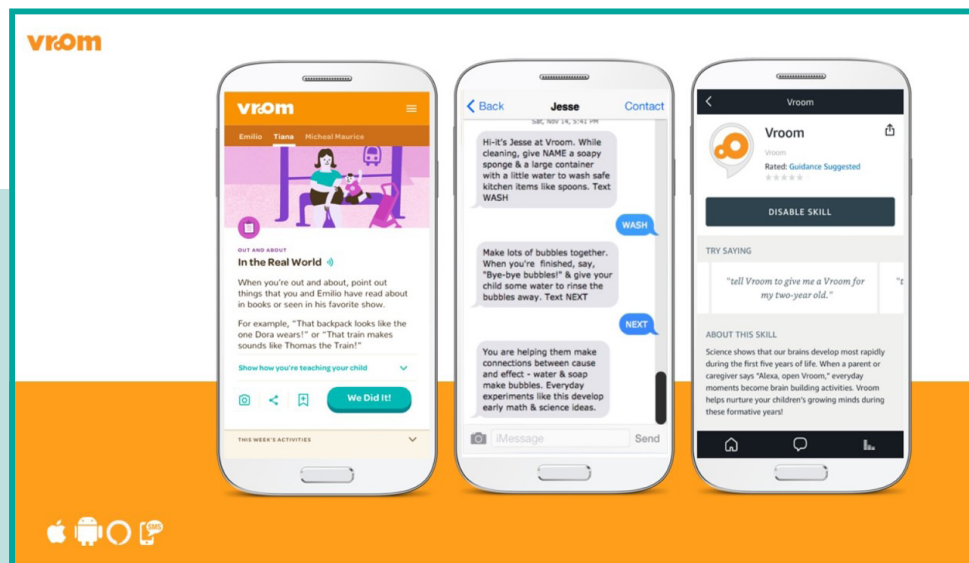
vroom

vroom

Emilio Tiana Micheal Maurice

OUT AND ABOUT

In the Real World

When you're out and about, point out things that you and Emilio have read about in books or seen in his favorite show.

For example, "That backpack looks like the one Dora wears!" or "That train makes sounds like Thomas the Train!"

Show how you're teaching your child

We Did It!

THIS WEEK'S ACTIVITIES

Back Jesse Contact

Sat, Nov 14, 5:41 PM

Hi-it's Jesse at Vroom. While cleaning, give NAME a soapy sponge & a large container with a little water to wash safe kitchen items like spoons. Text WASH

WASH

Make lots of bubbles together. When you're finished, say, "Bye-bye bubbles!" & give your child some water to rinse the bubbles away. Text NEXT

NEXT

You are helping them make connections between cause and effect - water & soap make bubbles. Everyday experiments like this develop early math & science ideas.

iMessage

Send

Vroom

Vroom

Vroom

Rated: Guidance Suggested

DISABLE SKILL

TRY SAYING

"tell Vroom to give me a Vroom for my two-year old."

"t

ABOUT THIS SKILL

Science shows that our brains develop most rapidly during the first five years of life. When a parent or caregiver says "Alexa, open Vroom," everyday moments become brain building activities. Vroom helps nurture your children's growing minds during these formative years!

SMS